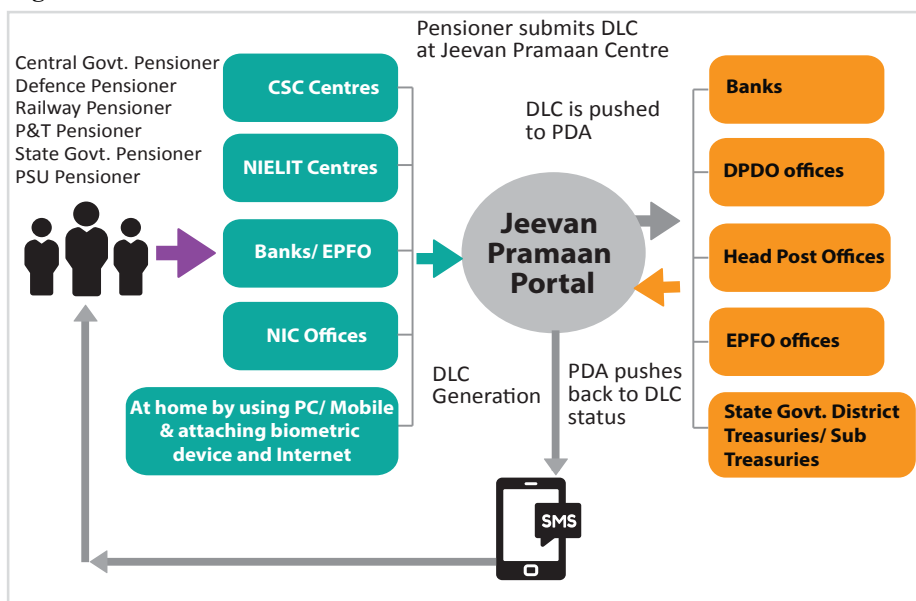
Central Govt. Pensioner
Defence Pensioner
Railway Pensioner
P&T Pensioner
State Govt. Pensioner
PSU Pensioner

CSC Centres

NIELIT Centres

Banks/ EPFO

NIC Offices

At home by using PC/ Mobile & attaching biometric device and Internet

Pensioner submits DLC at Jeevan Pramaan Centre

DLC is pushed to PDA

Jeevan Pramaan Portal

DLC Generation

PDA pushes back to DLC status

SMS

Banks

DPDO offices

Head Post Offices

EPFO offices

State Govt. District Treasuries/ Sub Treasuries